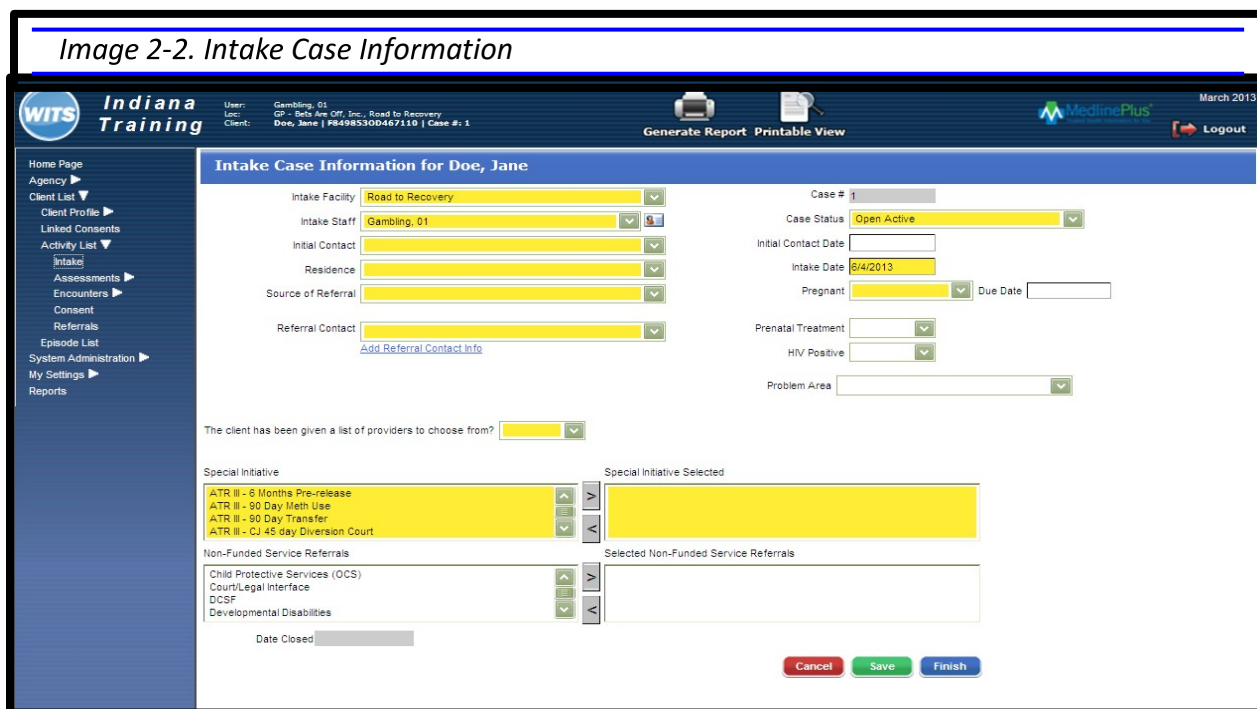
Image 2-2. Intake Case Information

WITS Indiana Training

User: Gambling, 01
Loc: GP - Bets Are Off, Inc., Road to Recovery
Client: Doe, Jane | F849853OD467110 | Case #: 1

Generate Report Printable View

MedlinePlus

March 2013

Logout

Home Page
Agency
Client List
Client Profile
Linked Consents
Activity List
Intake
Assessments
Encounters
Consent
Referrals
Episode List
System Administration
My Settings
Reports

Intake Case Information for Doe, Jane

Intake Facility Road to Recovery
Intake Staff Gambling, 01
Initial Contact
Residence
Source of Referral
Referral Contact
Add Referral Contact Info

Case # 1
Case Status Open Active
Initial Contact Date
Intake Date 6/4/2013
Pregnant Due Date
Prenatal Treatment
HIV Positive
Problem Area

The client has been given a list of providers to choose from?

Special Initiative
ATR III - 6 Months Pre-release
ATR III - 90 Day Meth Use
ATR III - 90 Day Transfer
ATR III - CJ 45 day Diversion Court

Special Initiative Selected

Non-Funded Service Referrals
Child Protective Services (OCS)
Court/Legal Interface
DCSF
Developmental Disabilities

Selected Non-Funded Service Referrals

Date Closed

Cancel Save Finish